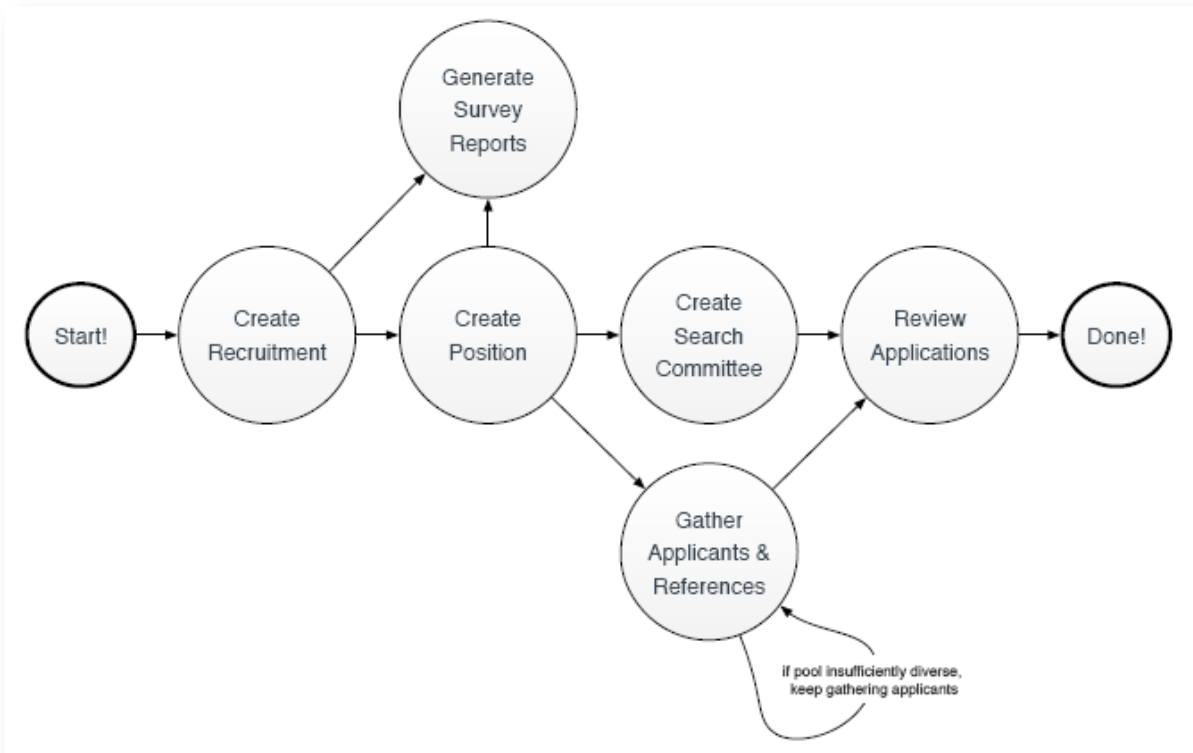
Generate Survey Reports

Start!

Create Recruitment

Create Position

Create Search Committee

Review Applications

Done!

Gather Applicants & References

if pool insufficiently diverse, keep gathering applicants